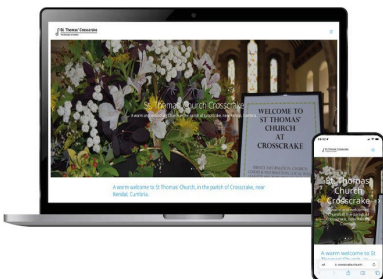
St Thomas' Crosscrake

St Thomas' Church Crosscrake

A warm welcome to St Thomas' Church, in the parish of Crosscrake, near Kendal, Cumbria.

WELCOME TO ST THOMAS' CHURCH AT CROSSCRAKE

St Thomas' Church Crosscrake

A warm welcome to St

crosscrake.church